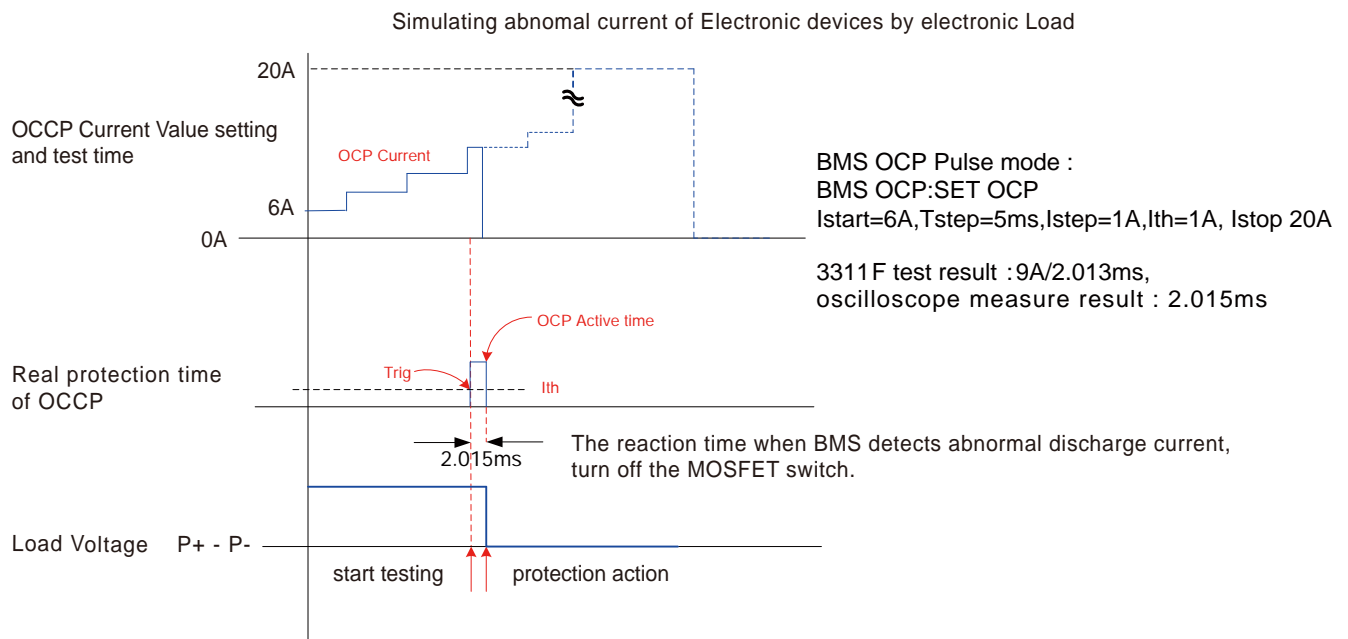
Simulating abnomal current of Electronic devices by electronic Load

20A

OCCP Current Value setting and test time

OCP Current

6A

0A

BMS OCP Pulse mode :
BMS OCP:SET OCP
Istart=6A,Tstep=5ms,Istep=1A,Ith=1A, Istop 20A

3311F test result :9A/2.013ms,
oscilloscope measure result : 2.015ms

OCP Active time

Real protection time of OCCP

Trig

Ith

2.015ms

The reaction time when BMS detects abnormal discharge current, turn off the MOSFET switch.

Load Voltage P+ - P-

start testing

protection action